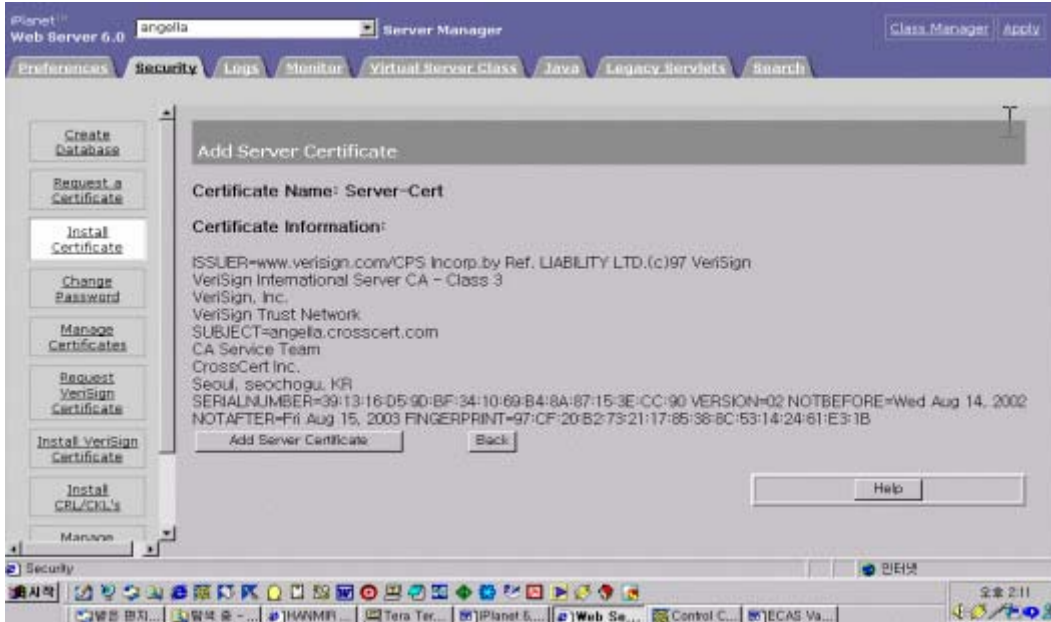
iPlanet™ Web Server 6.0

angella

Server Manager

Class Manager | Apply

Preferences | Security | Logs | Monitor | Virtual Server Class | Java | Legacy Servlets | Search

Create Database

Request a Certificate

Install Certificate

Change Password

Manage Certificates

Request VeriSign Certificate

Install VeriSign Certificate

Install CRL/CKL's

Manage

Add Server Certificate

Certificate Name: Server-Cert

Certificate Information:

ISSUER=www.verisign.com/CPS Incorp.by Ref. LIABILITY LTD.(c)97 VeriSign
VeriSign International Server CA - Class 3
VeriSign, Inc.
VeriSign Trust Network
SUBJECT=angella.crosscert.com
CA Service Team
CrossCert Inc.
Seoul, seochogu, KR
SERIALNUMBER=39:13:16:D5:9D:BF:34:10:69:B4:8A:87:15:3E:CC:90 VERSION=02 NOTBEFORE=Wed Aug 14, 2002 NOTAFTER=Fri Aug 15, 2003 FINGERPRINT=97:CF:20:B2:73:21:17:85:38:8C:53:14:24:61:E3:1B

Add Server Certificate | Back

Help

Security

인터넷

시작

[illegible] | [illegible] | HANMIR... | Tera Ter... | iPlanet 5... | Web Se... | Control C... | ECAS Va...

오후 2:11